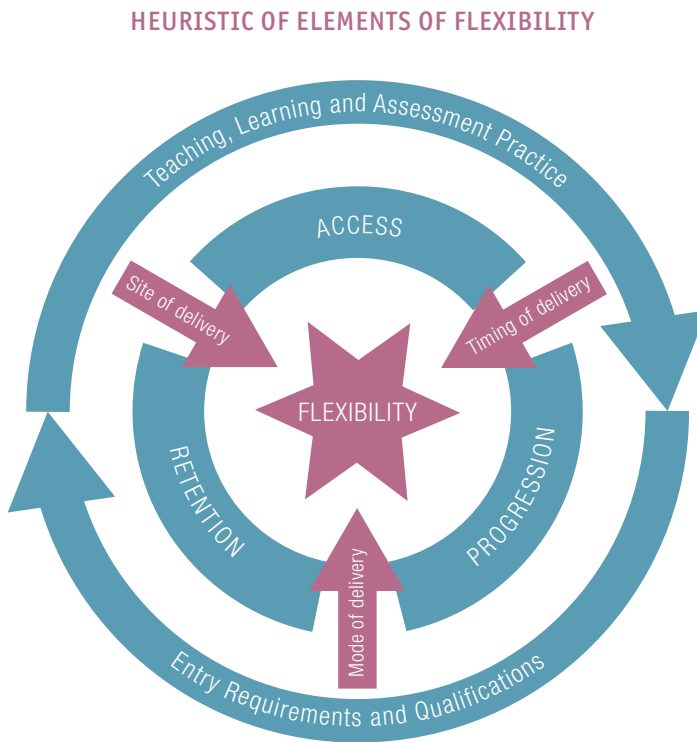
HEURISTIC OF ELEMENTS OF FLEXIBILITY

Teaching, Learning and Assessment Practice

ACCESS

Site of delivery

Timing of delivery

FLEXIBILITY

RETENTION

PROGRESSION

Mode of delivery

Entry Requirements and Qualifications